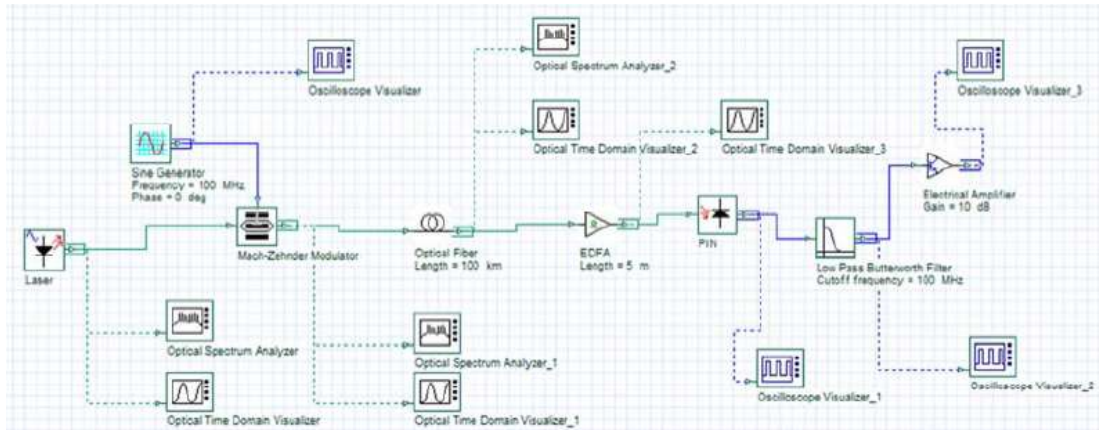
Oscilloscope Visualizer

Optical Spectrum Analyzer_2

Oscilloscope Visualizer_3

Optical Time Domain Visualizer_2

Optical Time Domain Visualizer_3

Sine Generator
Frequency = 100 MHz
Phase = 0 deg

Electrical Amplifier
Gain = 10 dB

Laser

Mach-Zehnder Modulator

Optical Fiber
Length = 100 km

EDFA
Length = 5 m

PIN

Low Pass Butterworth Filter
Cutoff frequency = 100 MHz

Optical Spectrum Analyzer

Optical Spectrum Analyzer_1

Oscilloscope Visualizer_1

Oscilloscope Visualizer_2

Optical Time Domain Visualizer

Optical Time Domain Visualizer_1